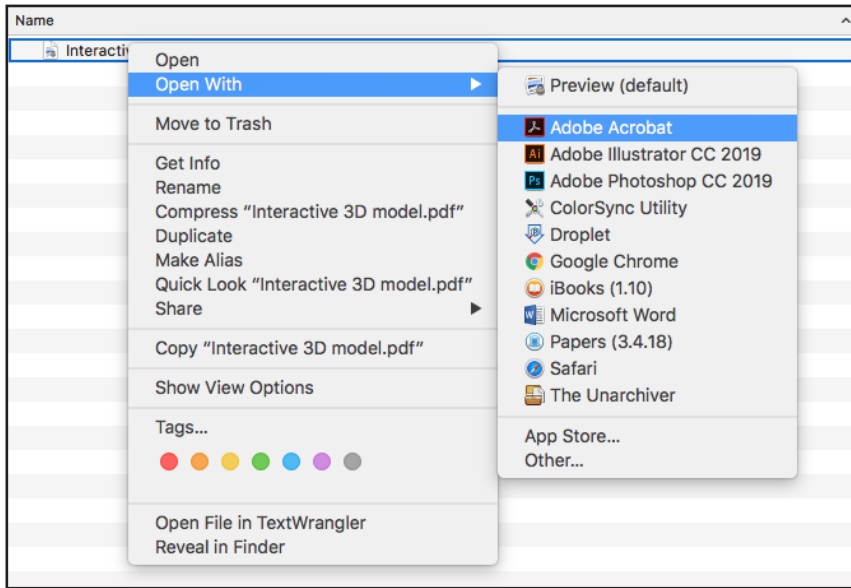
Name

Interactiv

Open
Open With
Move to Trash
Get Info
Rename
Compress "Interactive 3D model.pdf"
Duplicate
Make Alias
Quick Look "Interactive 3D model.pdf"
Share
Copy "Interactive 3D model.pdf"
Show View Options
Tags...
Open File in TextWrangler
Reveal in Finder

Preview (default)
Adobe Acrobat
Adobe Illustrator CC 2019
Adobe Photoshop CC 2019
ColorSync Utility
Droplet
Google Chrome
iBooks (1.10)
Microsoft Word
Papers (3.4.18)
Safari
The Unarchiver
App Store...
Other...